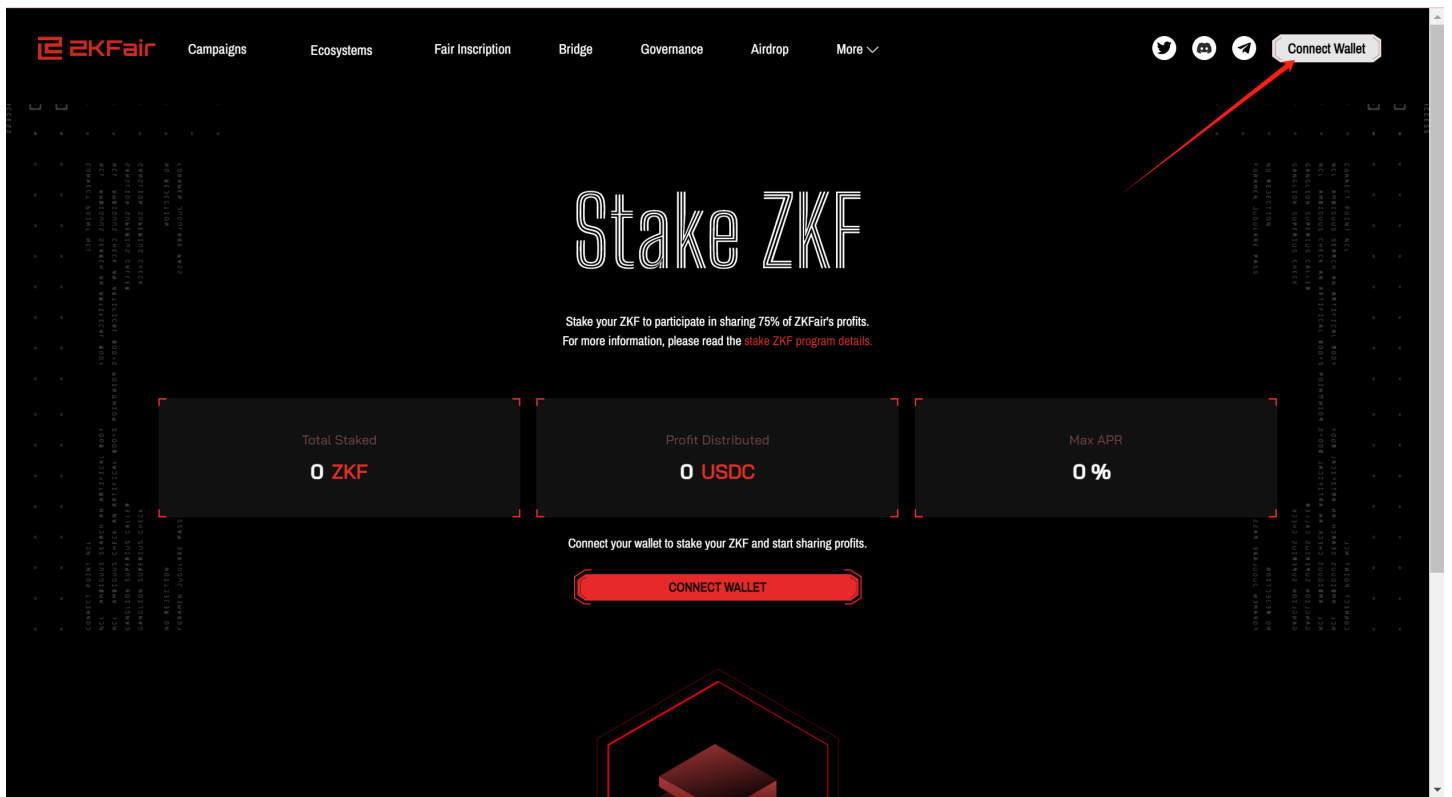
ZKFair Campaigns Ecosystems Fair Inscription Bridge Governance Airdrop More

Connect Wallet

Stake ZKF

Stake your ZKF to participate in sharing 75% of ZKFair's profits.
For more information, please read the stake ZKF program details.

| Total Staked | Profit Distributed | Max APR |
|---|---|---|
| 0 ZKF | 0 USDC | 0 % |

Connect your wallet to stake your ZKF and start sharing profits.

CONNECT WALLET